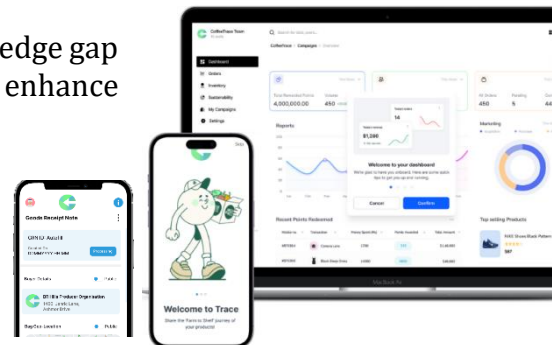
edge gap
enhance

CoffeeTrace Team
Dashboard
Orders
Inventory
Sustainability
My Campaigns
Settings
CoffeeTrace | Campaigns
Total Redeemed Points
4,000,000.00
Orders
450
450
5
Reports
Welcome to your dashboard
14
81,236
Cancel
Confirm
Recent Points Redeemed
Marketing
Top selling Products
MacBook Pro

Goods Receipt Note
Skip
Welcome to Trace
Share the Farm to Shelf journey of your products!